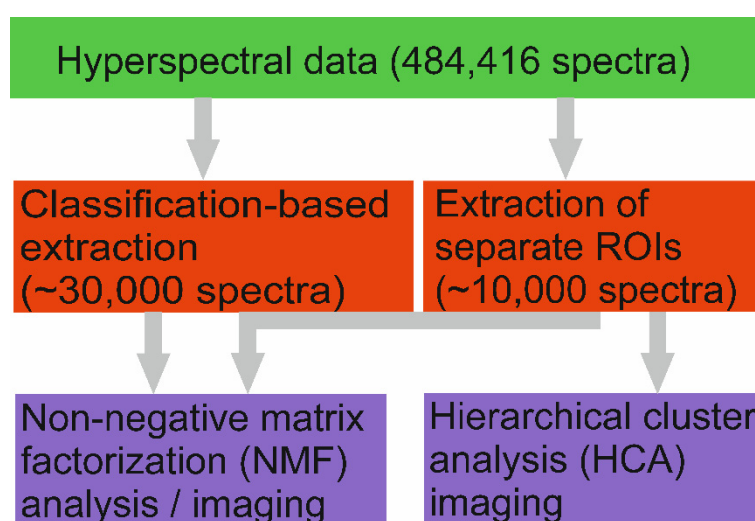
Hyperspectral data (484,416 spectra)

Classification-based extraction (~30,000 spectra)

Extraction of separate ROIs (~10,000 spectra)

Non-negative matrix factorization (NMF) analysis / imaging

Hierarchical cluster analysis (HCA) imaging